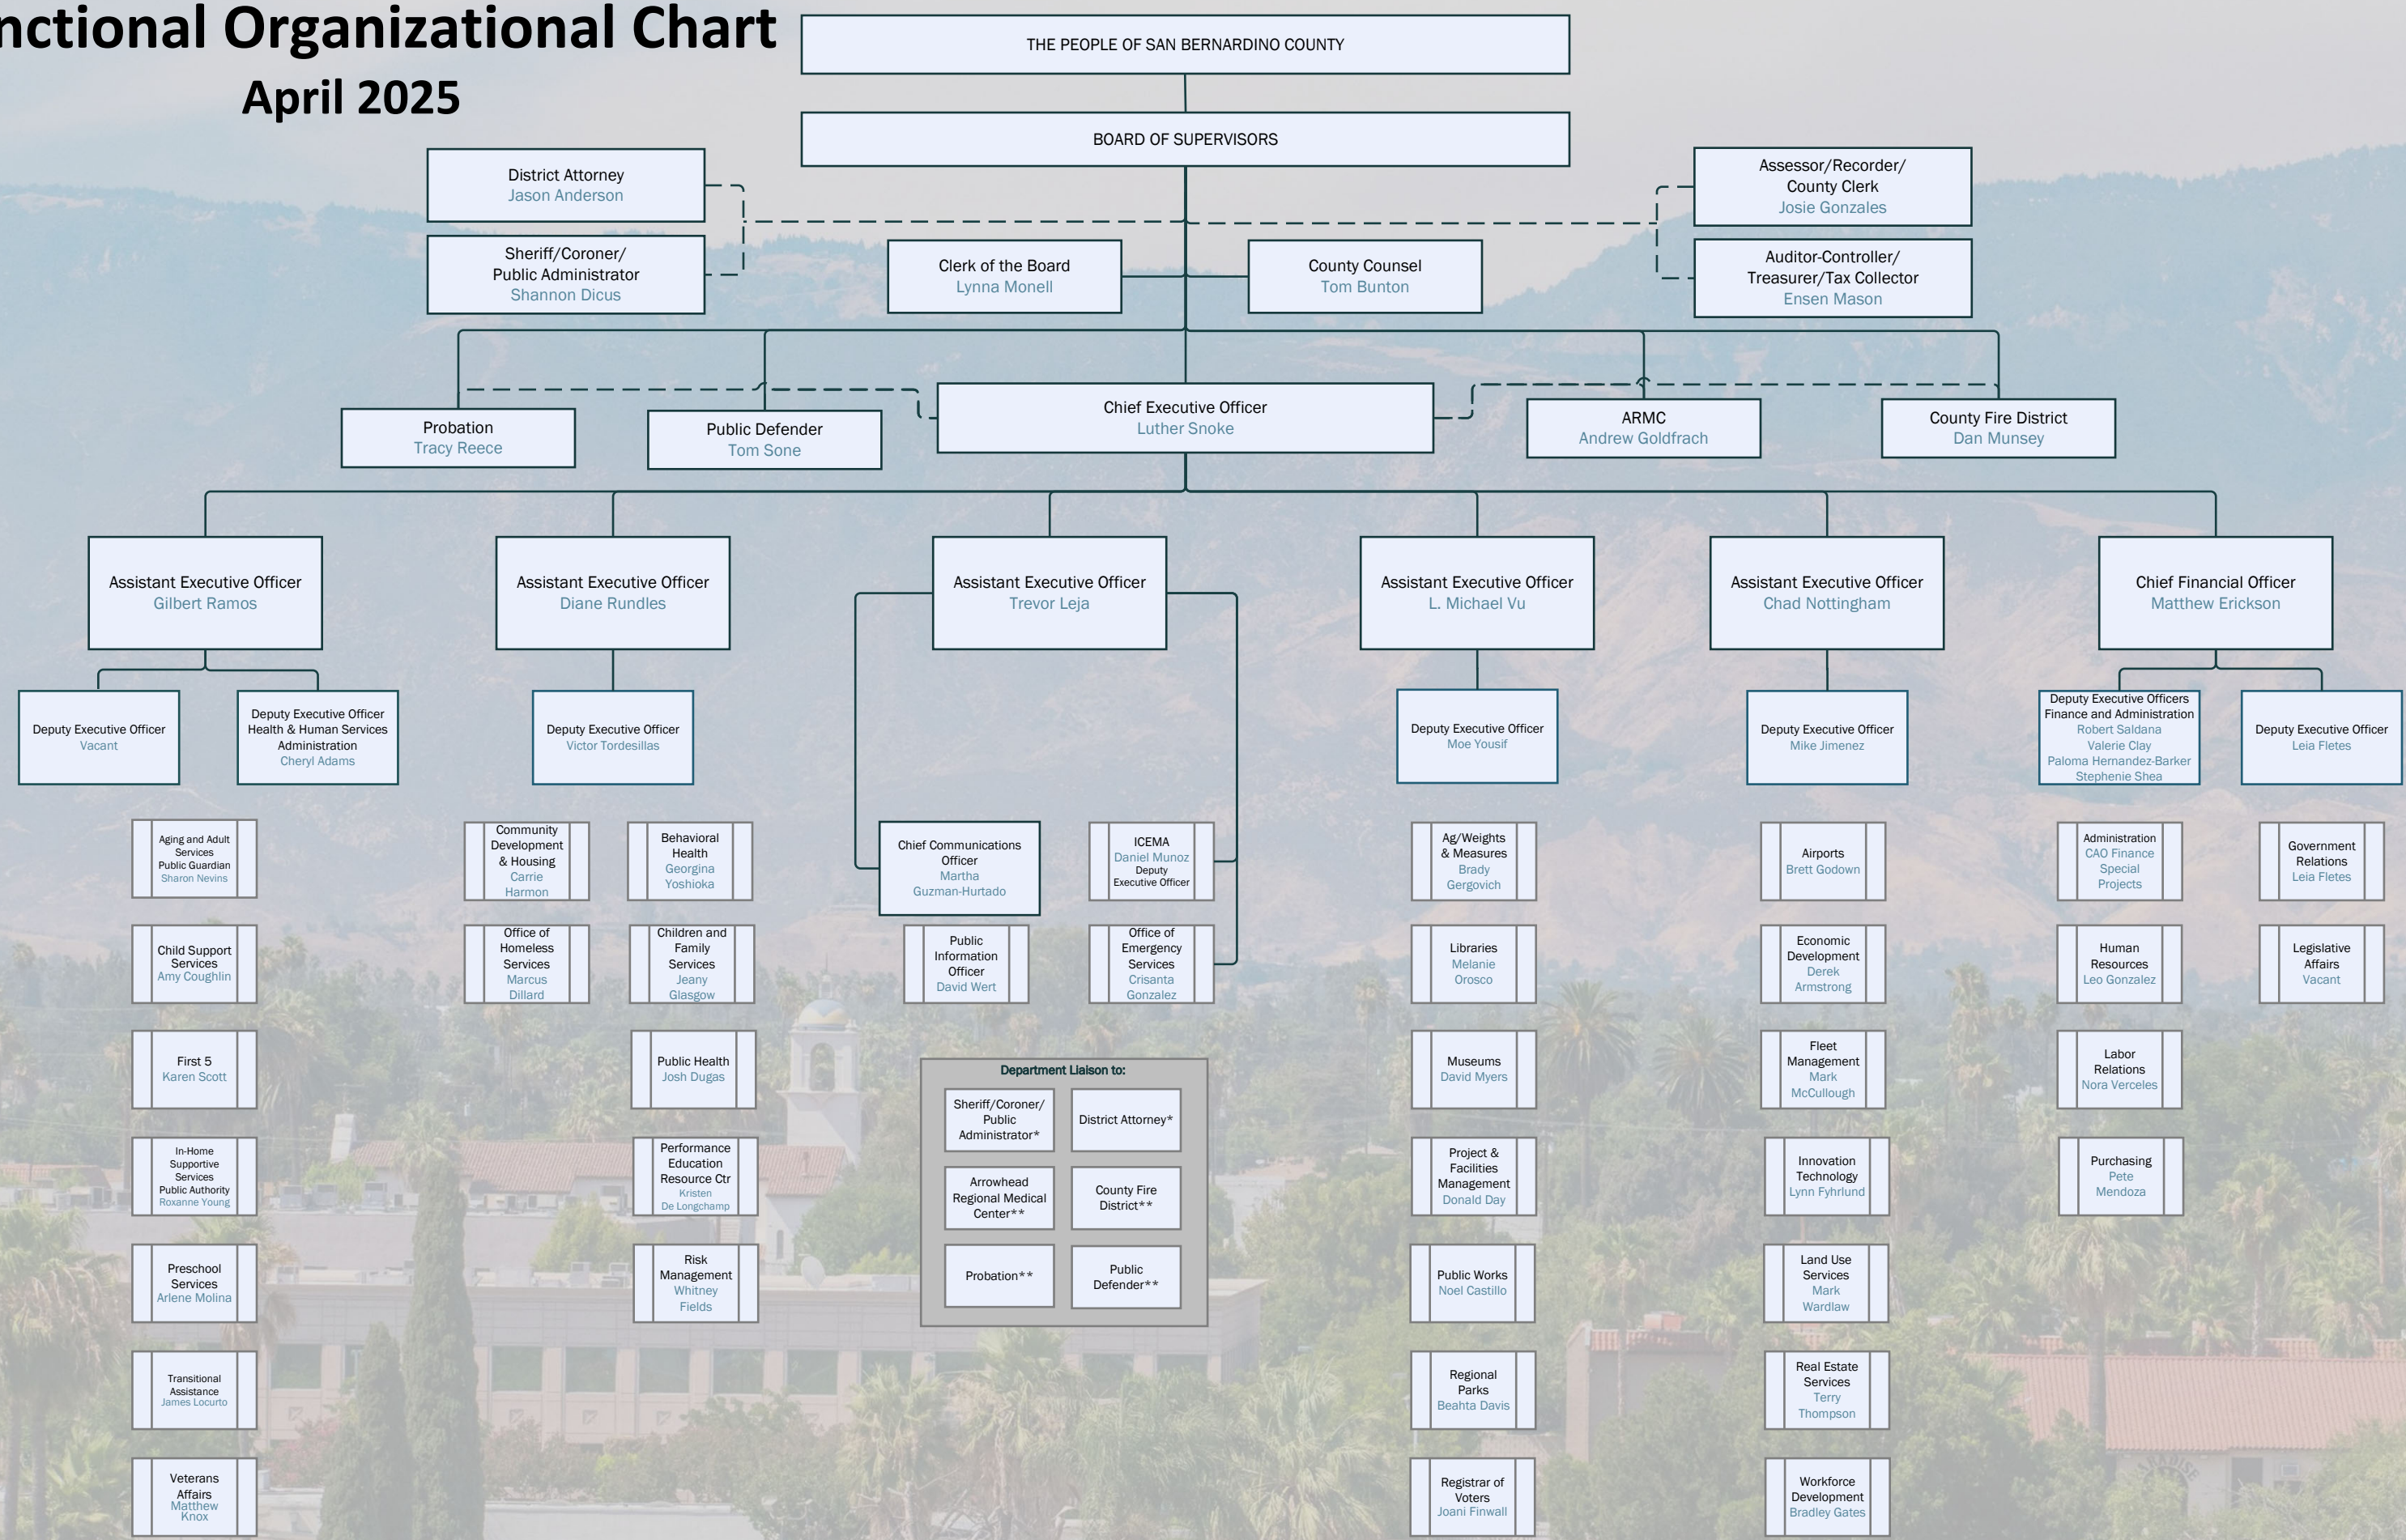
nctional Organizational Chart
April 2025

THE PEOPLE OF SAN BERNARDINO COUNTY

BOARD OF SUPERVISORS

District Attorney
Jason Anderson

Sheriff/Coroner/ Public Administrator
Shannon Dicus

Clerk of the Board
Lynna Monell

County Counsel
Tom Bunton

Assessor/Recorder/ County Clerk
Josie Gonzales

Auditor-Controller/ Treasurer/Tax Collector
Ensen Mason

Probation
Tracy Reece

Public Defender
Tom Sone

Chief Executive Officer
Luther Snoke

ARMC
Andrew Goldfrach

County Fire District
Dan Munsey

Assistant Executive Officer
Gilbert Ramos

Deputy Executive Officer
Vacant

Deputy Executive Officer Health & Human Services Administration
Cheryl Adams

Aging and Adult Services Public Guardian
Sharon Nevins

Child Support Services
Amy Coughlin

First 5
Karen Scott

In-Home Supportive Services Public Authority
Roxanne Young

Preschool Services
Arlene Molina

Transitional Assistance
James Locurto

Veterans Affairs
Matthew Knox

Assistant Executive Officer
Diane Rundles

Deputy Executive Officer
Victor Tordesillas

Community Development & Housing
Carrie Harmon

Office of Homeless Services
Marcus Dillard

Behavioral Health
Georgina Yoshioka

Children and Family Services
Jeany Glasgow

Public Health
Josh Dugas

Performance Education Resource Ctr
Kristen De Longchamp

Risk Management
Whitney Fields

Assistant Executive Officer
Trevor Leja

Chief Communications Officer
Martha Guzman-Hurtado

ICEMA
Daniel Munoz
Deputy Executive Officer

Public Information Officer
David Wert

Office of Emergency Services
Crisanta Gonzalez

Department Liaison to:

Sheriff/Coroner/ Public Administrator*

District Attorney*

Arrowhead Regional Medical Center**

County Fire District**

Probation**

Public Defender**

Assistant Executive Officer
L. Michael Vu

Deputy Executive Officer
Moe Yousif

Ag/Weights & Measures
Brady Gergovich

Libraries
Melanie Orosco

Museums
David Myers

Project & Facilities Management
Donald Day

Public Works
Noel Castillo

Regional Parks
Beahta Davis

Registrar of Voters
Joani Finwall

Assistant Executive Officer
Chad Nottingham

Deputy Executive Officer
Mike Jimenez

Airports
Brett Godown

Economic Development
Derek Armstrong

Fleet Management
Mark McCullough

Innovation Technology
Lynn Fyhrlund

Land Use Services
Mark Wardlaw

Real Estate Services
Terry Thompson

Workforce Development
Bradley Gates

Chief Financial Officer
Matthew Erickson

Deputy Executive Officers Finance and Administration
Robert Saldana
Valerie Clay
Paloma Hernandez-Barker
Stephenie Shea

Deputy Executive Officer
Leia Fletes

Administration
CAO Finance
Special Projects

Human Resources
Leo Gonzalez

Labor Relations
Nora Verceles

Purchasing
Pete Mendoza

Government Relations
Leia Fletes

Legislative Affairs
Vacant